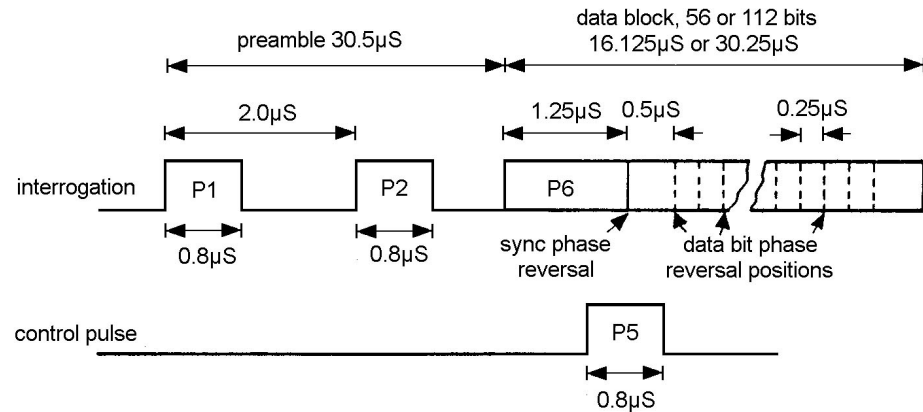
data block, 56 or 112 bits
16.125μS or 30.25μS

preamble 30.5μS

2.0μS

1.25μS

0.5μS

0.25μS

interrogation

P1

P2

P6

0.8μS

0.8μS

sync phase reversal

data bit phase reversal positions

control pulse

P5

0.8μS